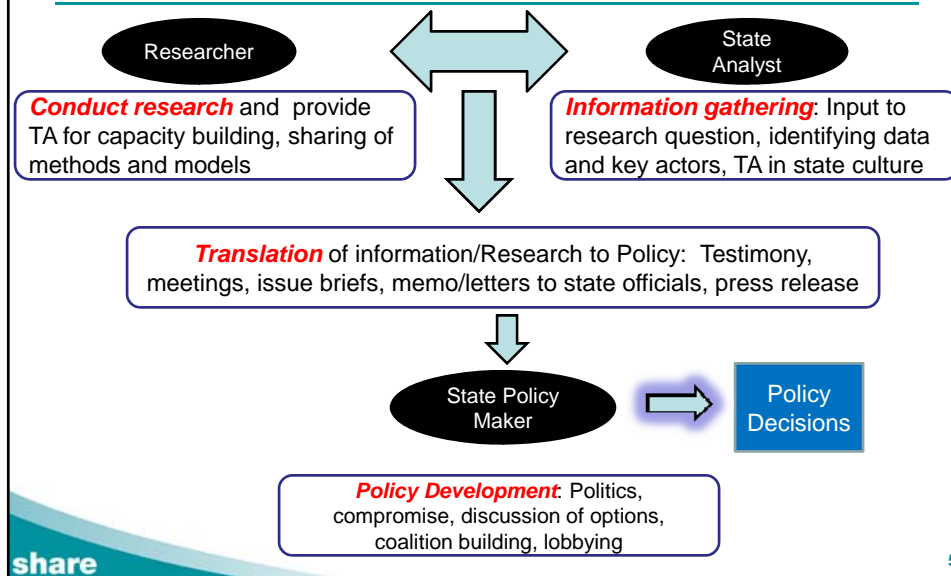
Researcher

State Analyst

*Conduct research* and provide TA for capacity building, sharing of methods and models

*Information gathering*: Input to research question, identifying data and key actors, TA in state culture

*Translation* of information/Research to Policy: Testimony, meetings, issue briefs, memo/letters to state officials, press release

State Policy Maker

Policy Decisions

*Policy Development*: Politics, compromise, discussion of options, coalition building, lobbying

share

5